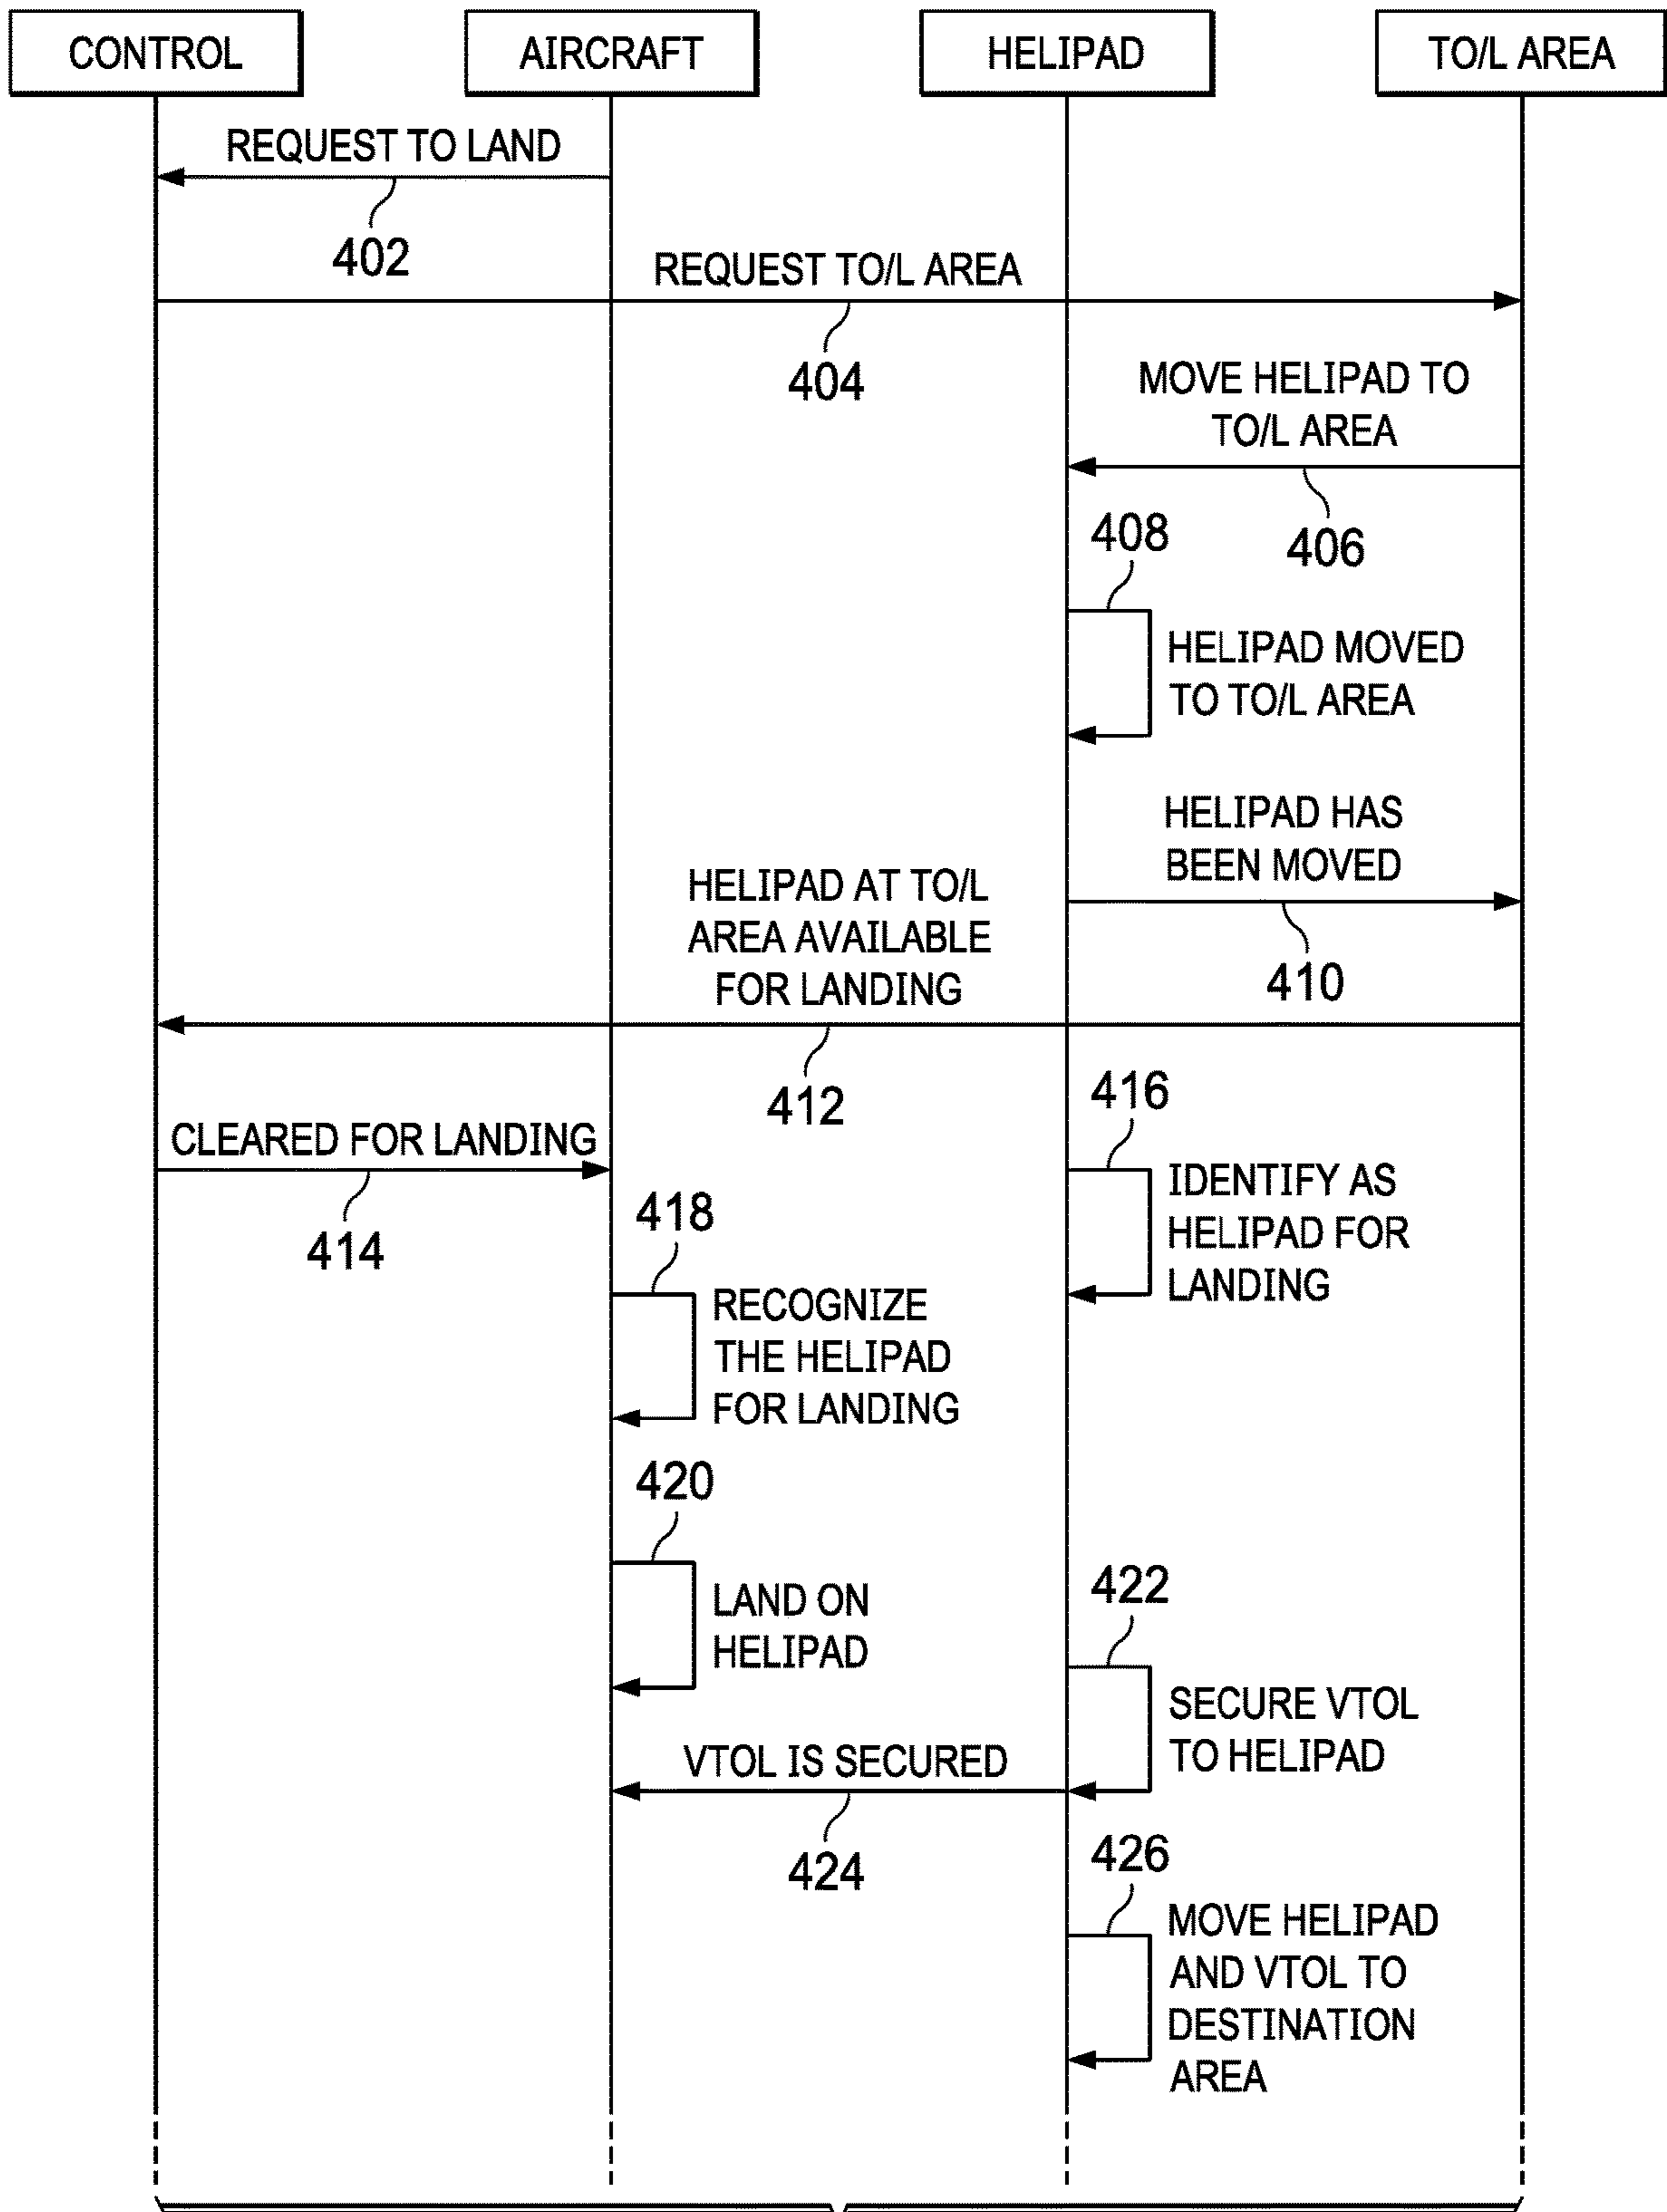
CONTROL

AIRCRAFT

HELIPAD

TO/L AREA

REQUEST TO LAND

402

REQUEST TO/L AREA

404

MOVE HELIPAD TO TO/L AREA

406

408

HELIPAD MOVED TO TO/L AREA

HELIPAD HAS BEEN MOVED

410

HELIPAD AT TO/L AREA AVAILABLE FOR LANDING

412

416

CLEARED FOR LANDING

414

IDENTIFY AS HELIPAD FOR LANDING

418

RECOGNIZE THE HELIPAD FOR LANDING

420

LAND ON HELIPAD

422

SECURE VTOL TO HELIPAD

VTOL IS SECURED

424

426

MOVE HELIPAD AND VTOL TO DESTINATION AREA